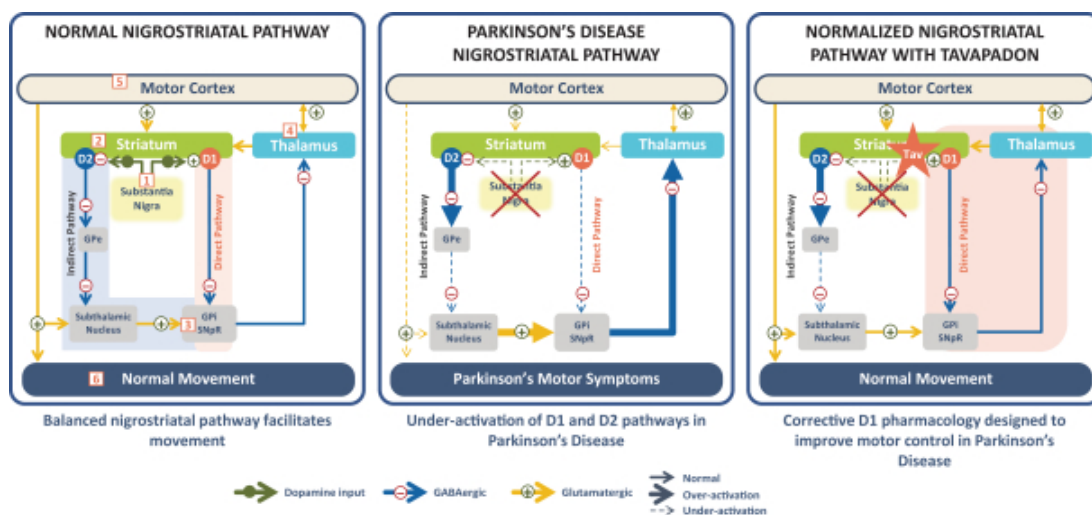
NORMAL NIGROSTRIATAL PATHWAY

5 Motor Cortex

2 Striatum

4 Thalamus

D2

D1

1 Substantia Nigra

Indirect Pathway

Direct Pathway

GPe

Subthalamic Nucleus

3 GPi SNpR

6 Normal Movement

Balanced nigrostriatal pathway facilitates movement

PARKINSON'S DISEASE NIGROSTRIATAL PATHWAY

Motor Cortex

Striatum

Thalamus

D2

D1

Substantia Nigra

Indirect Pathway

Direct Pathway

GPe

Subthalamic Nucleus

GPi SNpR

Parkinson's Motor Symptoms

Under-activation of D1 and D2 pathways in Parkinson's Disease

NORMALIZED NIGROSTRIATAL PATHWAY WITH TAVAPADON

Motor Cortex

Striatum

Tav

Thalamus

D2

D1

Substantia Nigra

Indirect Pathway

Direct Pathway

GPe

Subthalamic Nucleus

GPi SNpR

Normal Movement

Corrective D1 pharmacology designed to improve motor control in Parkinson's Disease

Dopamine input

GABAergic

Glutamatergic

Normal

Over-activation

Under-activation